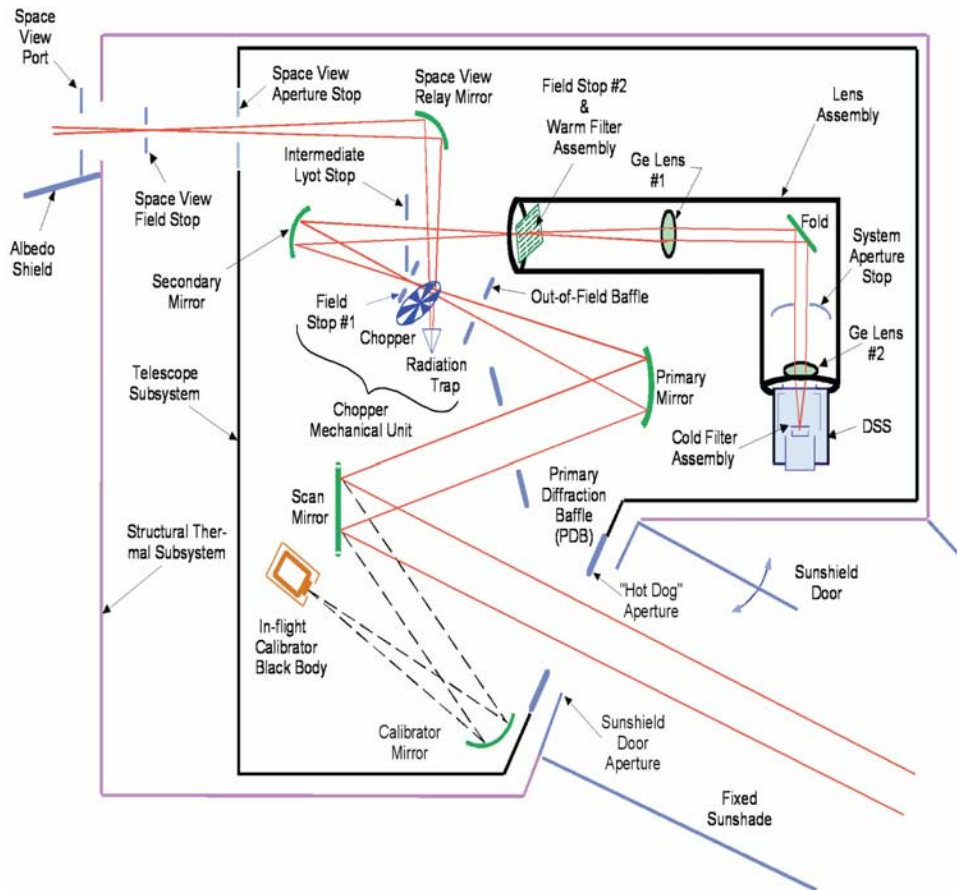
Space View Port

Space View Aperture Stop

Space View Relay Mirror

Field Stop #2 & Warm Filter Assembly

Lens Assembly

Ge Lens #1

Fold

System Aperture Stop

Ge Lens #2

DSS

Cold Filter Assembly

Albedo Shield

Space View Field Stop

Intermediate Lyot Stop

Secondary Mirror

Field Stop #1

Chopper

Out-of-Field Baffle

Radiation Trap

Chopper Mechanical Unit

Primary Mirror

Telescope Subsystem

Scan Mirror

Primary Diffraction Baffle (PDB)

Structural Thermal Subsystem

"Hot Dog" Aperture

Sunshield Door

In-flight Calibrator Black Body

Calibrator Mirror

Sunshield Door Aperture

Fixed Sunshade